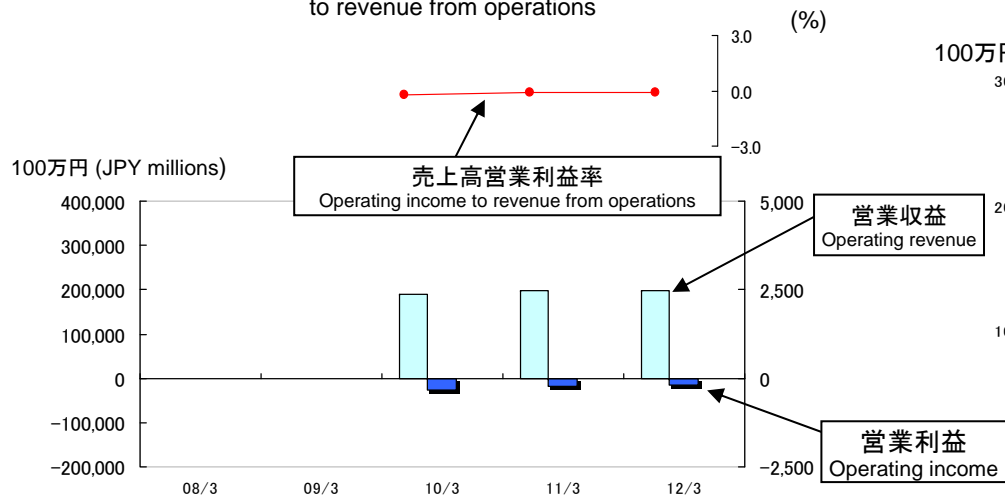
to revenue from operations

(%)

3.0
0.0
−3.0

100万円

100万円 (JPY millions)

売上高営業利益率
Operating income to revenue from operations

400,000
300,000
200,000
100,000
0
−100,000
−200,000

5,000
2,500
0
−2,500

営業収益
Operating revenue

営業利益
Operating income

08/3
09/3
10/3
11/3
12/3